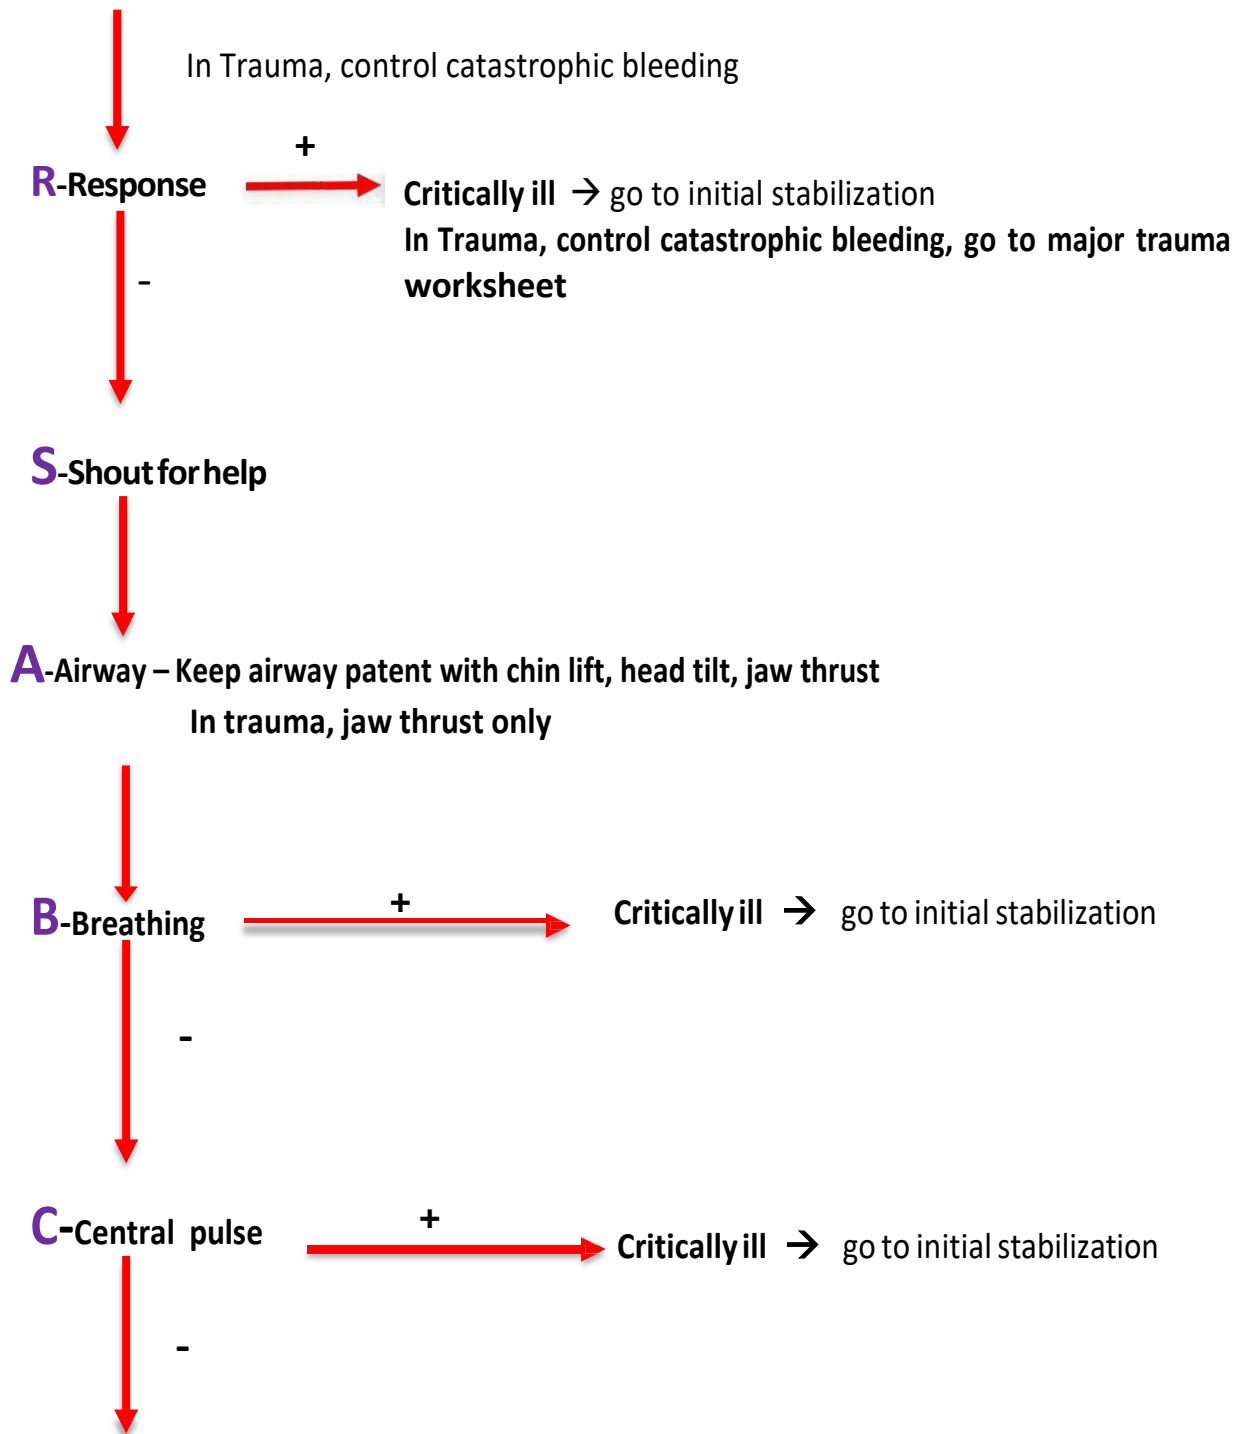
In Trauma, control catastrophic bleeding

R-Response

+

Critically ill → go to initial stabilization
In Trauma, control catastrophic bleeding, go to major trauma worksheet

-

S-Shout for help

A-Airway – Keep airway patent with chin lift, head tilt, jaw thrust
In trauma, jaw thrust only

B-Breathing

+

Critically ill → go to initial stabilization

-

C-Central pulse

+

Critically ill → go to initial stabilization

-